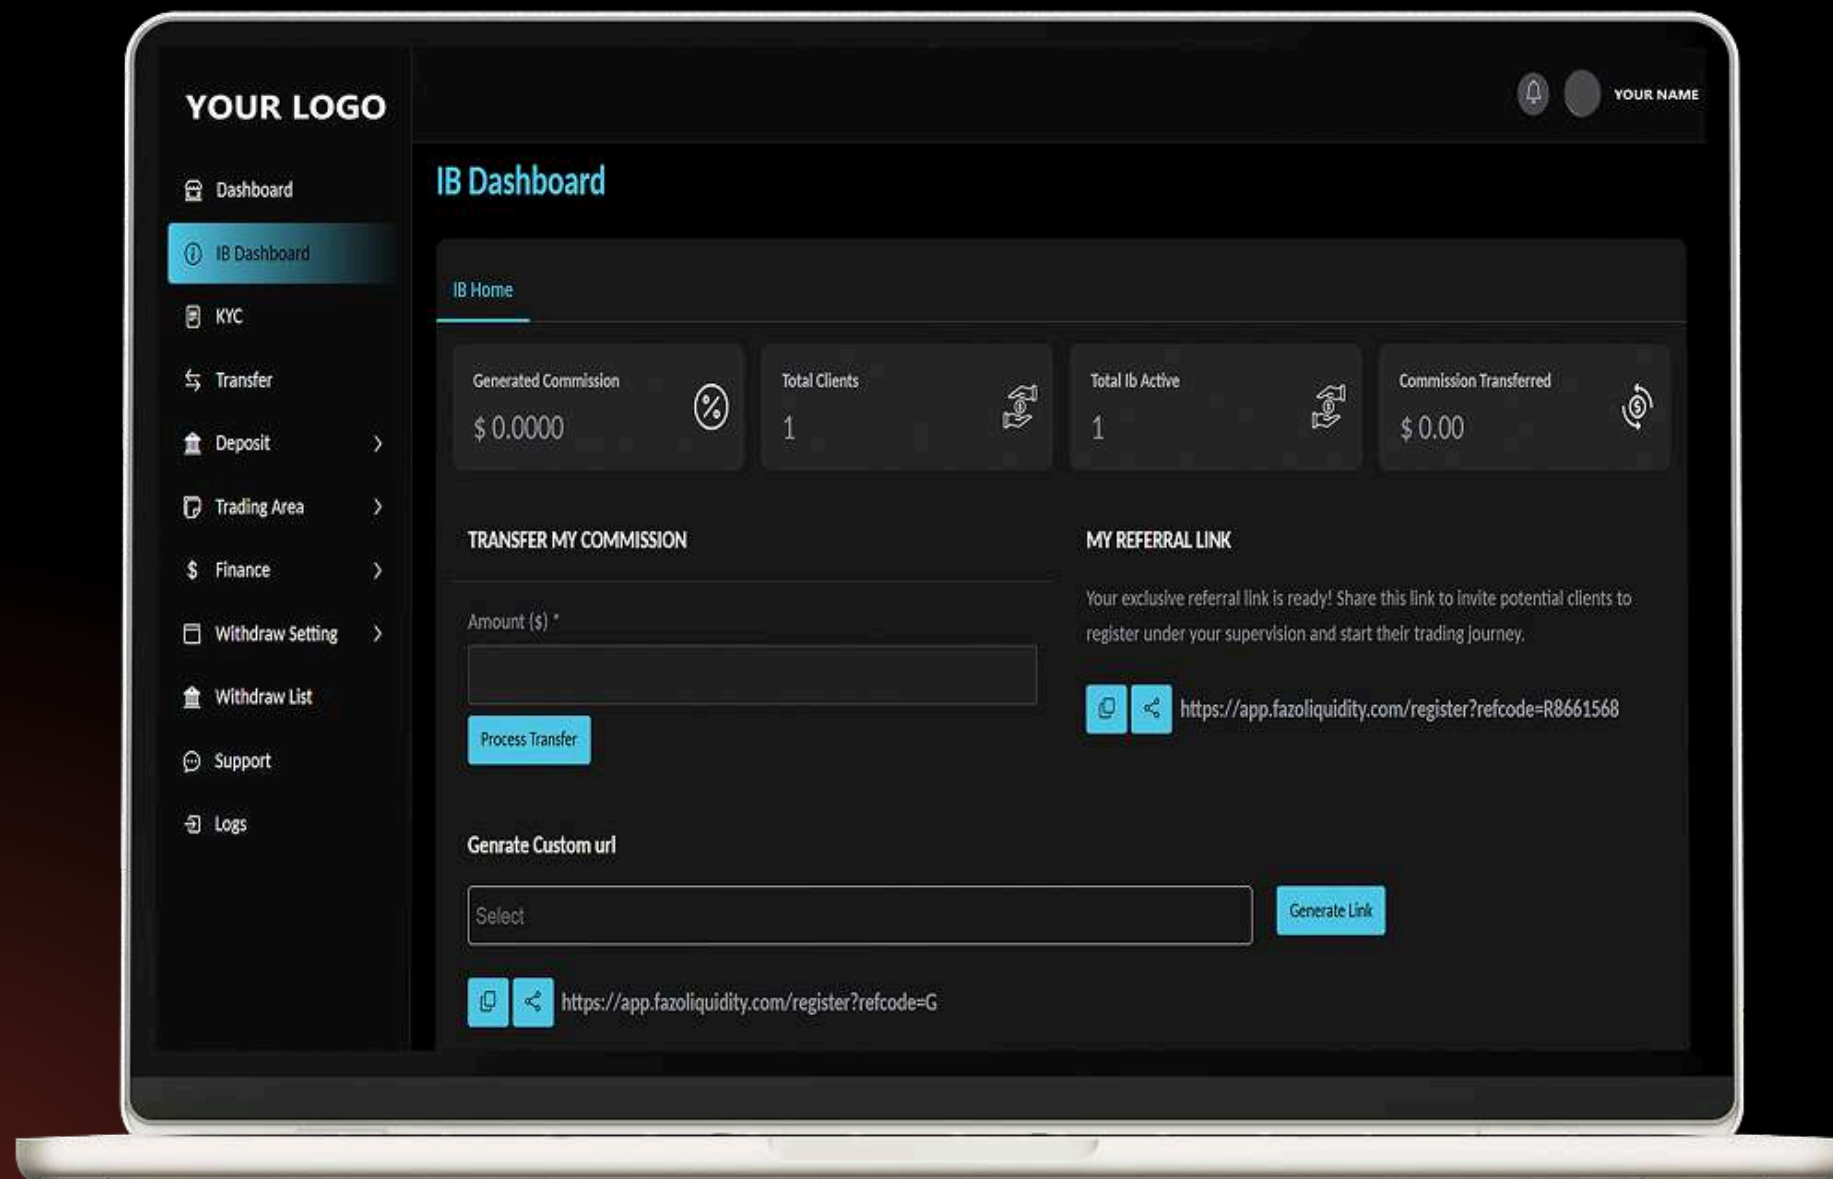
YOUR LOGO

YOUR NAME

Dashboard
IB Dashboard
KYC
Transfer
Deposit
Trading Area
Finance
Withdraw Setting
Withdraw List
Support
Logs

IB Dashboard

IB Home

Generated Commission
$ 0.0000

Total Clients
1

Total Ib Active
1

Commission Transferred
$ 0.00

TRANSFER MY COMMISSION

Amount ($) *

Process Transfer

MY REFERRAL LINK

Your exclusive referral link is ready! Share this link to invite potential clients to register under your supervision and start their trading journey.

https://app.fazoliquidity.com/register?refcode=R8661568

Genrate Custom url

Select

Generate Link

https://app.fazoliquidity.com/register?refcode=G